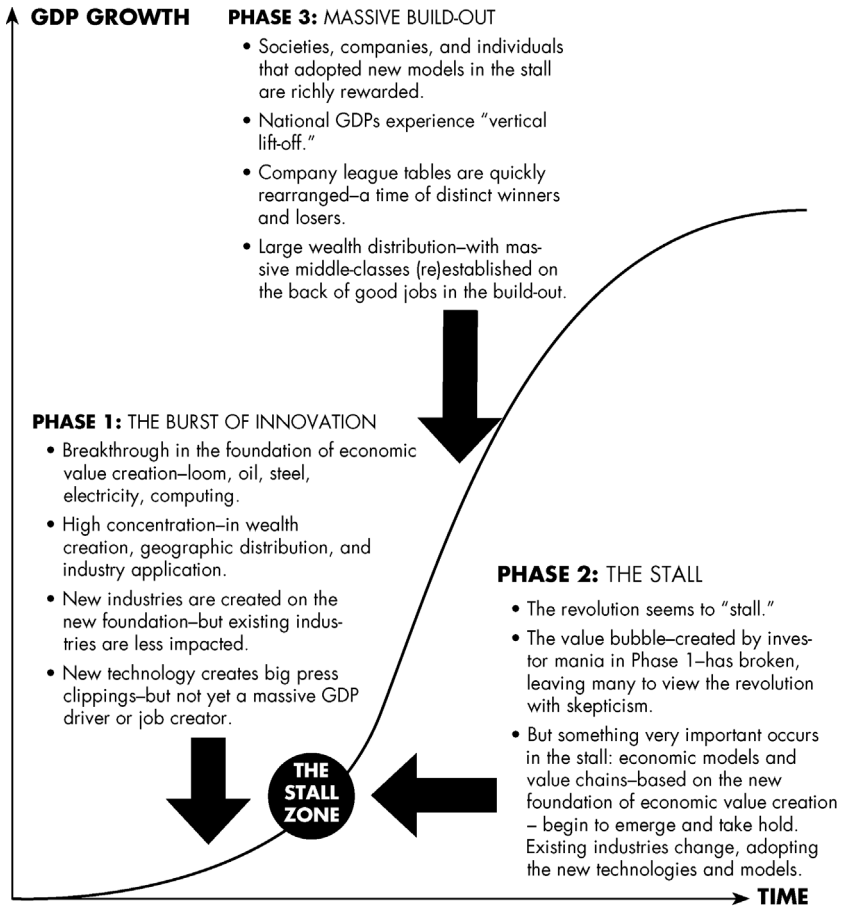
GDP GROWTH

PHASE 3: MASSIVE BUILD-OUT

• Societies, companies, and individuals that adopted new models in the stall are richly rewarded.

• National GDPs experience "vertical lift-off."

• Company league tables are quickly rearranged–a time of distinct winners and losers.

• Large wealth distribution–with massive middle-classes (re)established on the back of good jobs in the build-out.

PHASE 1: THE BURST OF INNOVATION

• Breakthrough in the foundation of economic value creation–loom, oil, steel, electricity, computing.

• High concentration–in wealth creation, geographic distribution, and industry application.

• New industries are created on the new foundation–but existing industries are less impacted.

• New technology creates big press clippings–but not yet a massive GDP driver or job creator.

PHASE 2: THE STALL

• The revolution seems to "stall."

• The value bubble–created by investor mania in Phase 1–has broken, leaving many to view the revolution with skepticism.

• But something very important occurs in the stall: economic models and value chains–based on the new foundation of economic value creation – begin to emerge and take hold. Existing industries change, adopting the new technologies and models.

THE STALL ZONE

TIME